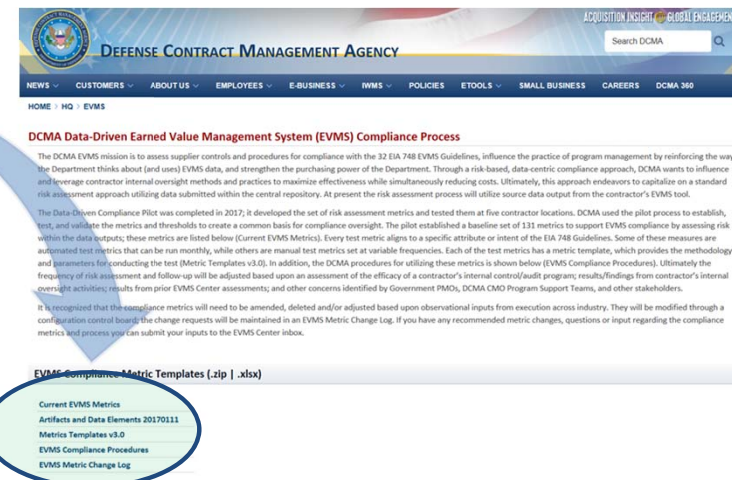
ACQUISITION INSIGHT GLOBAL ENGAGEMEN

DEFENSE CONTRACT MANAGEMENT AGENCY

Search DCMA

NEWS CUSTOMERS ABOUT US EMPLOYEES E-BUSINESS IWMS POLICIES ETOOLS SMALL BUSINESS CAREERS DCMA 360

HOME > HQ > EVMS

DCMA Data-Driven Earned Value Management System (EVMS) Compliance Process

The DCMA EVMS mission is to assess supplier controls and procedures for compliance with the 32 EIA 748 EVMS Guidelines, influence the practice of program management by reinforcing the way the Department thinks about (and uses) EVMS data, and strengthen the purchasing power of the Department. Through a risk-based, data-centric compliance approach, DCMA wants to influence and leverage contractor internal oversight methods and practices to maximize effectiveness while simultaneously reducing costs. Ultimately, this approach endeavors to capitalize on a standard risk assessment approach utilizing data submitted within the central repository. At present the risk assessment process will utilize source data output from the contractor's EVMS tool.

The Data-Driven Compliance Pilot was completed in 2017; it developed the set of risk assessment metrics and tested them at five contractor locations. DCMA used the pilot process to establish, test, and validate the metrics and thresholds to create a common basis for compliance oversight. The pilot established a baseline set of 131 metrics to support EVMS compliance by assessing risk within the data outputs; these metrics are listed below (Current EVMS Metrics). Every test metric aligns to a specific attribute or intent of the EIA 748 Guidelines. Some of these measures are automated test metrics that can be run monthly, while others are manual test metrics set at variable frequencies. Each of the test metrics has a metric template, which provides the methodology and parameters for conducting the test (Metric Templates v3.0). In addition, the DCMA procedures for utilizing these metrics is shown below (EVMS Compliance Procedures). Ultimately the frequency of risk assessment and follow-up will be adjusted based upon an assessment of the efficacy of a contractor's internal control/audit program; results/findings from contractor's internal oversight activities; results from prior EVMS Center assessments; and other concerns identified by Government PMOs, DCMA CMO Program Support Teams, and other stakeholders.

It is recognized that the compliance metrics will need to be amended, deleted and/or adjusted based upon observational inputs from execution across industry. They will be modified through a configuration control board; the change requests will be maintained in an EVMS Metric Change Log. If you have any recommended metric changes, questions or input regarding the compliance metrics and process you can submit your inputs to the EVMS Center inbox.

EVMS Compliance Metric Templates (.zip | .xlsx)

Current EVMS Metrics
Artifacts and Data Elements 20170111
Metrics Templates v3.0
EVMS Compliance Procedures
EVMS Metric Change Log